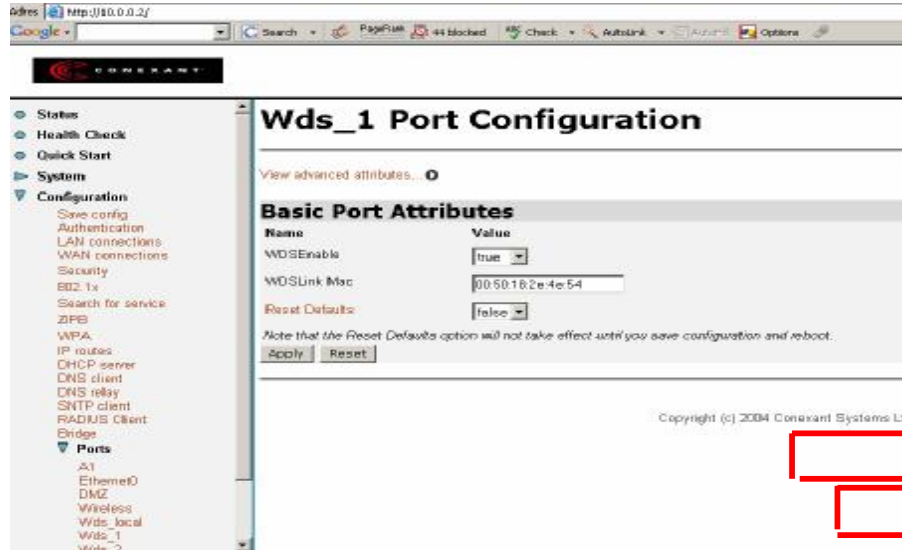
Adres http://10.0.0.2/
Google Search PageRank 44 blocked Check AutoLink AutoFill Options

CONEXANT

Status
Health Check
Quick Start
System
Configuration
Save config
Authentication
LAN connections
WAN connections
Security
802.1x
Search for service
ZIPB
WPA
IP routes
DHCP server
DNS client
DNS relay
SNTP client
RADIUS Client
Bridge
Ports
A1
Ethernet0
DMZ
Wireless
Wds_local
Wds_1
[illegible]

Wds_1 Port Configuration

View advanced attributes...

Basic Port Attributes

| Name | Value |
|---|---|
| WDSEnable | true |
| WDSLink Mac | 00:50:18:2e:4e:54 |
| Reset Defaults | false |

Note that the Reset Defaults option will not take effect until you save configuration and reboot.

Apply Reset

Copyright (c) 2004 Conexant Systems L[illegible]